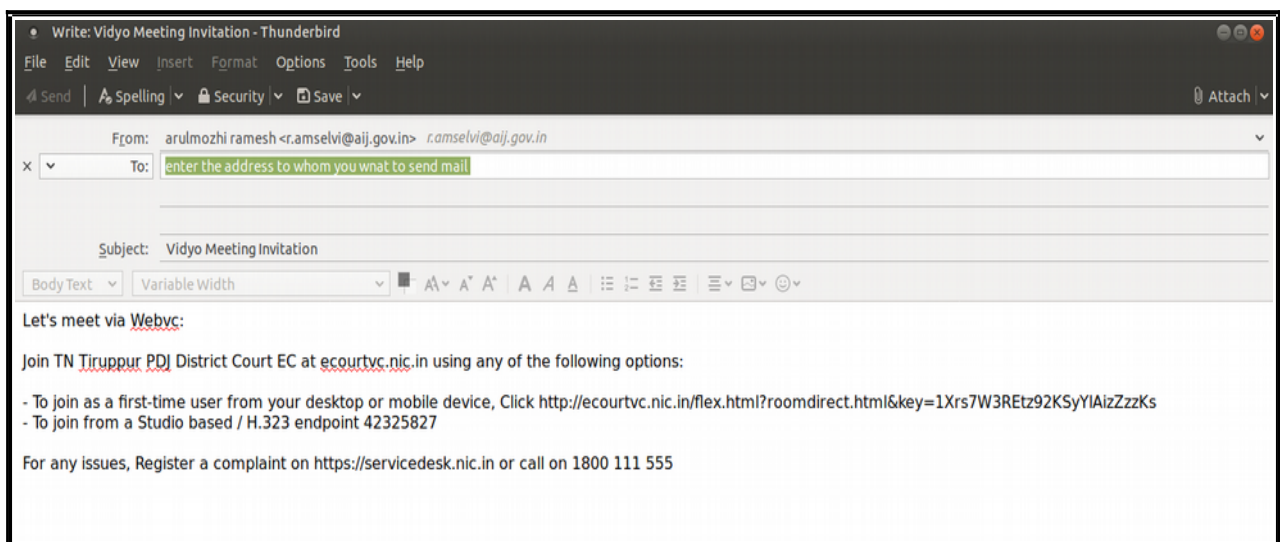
Write: Vidyo Meeting Invitation - Thunderbird

File Edit View Insert Format Options Tools Help

Send | Spelling | Security | Save | Attach

From: arulmozhi ramesh <r.amselvi@aij.gov.in> r.amselvi@aij.gov.in

To: enter the address to whom you wnat to send mail

Subject: Vidyo Meeting Invitation

Body Text | Variable Width

Let's meet via Webvc:

Join TN Tiruppur PDJ District Court EC at ecourtvc.nic.in using any of the following options:

- To join as a first-time user from your desktop or mobile device, Click http://ecourtvc.nic.in/flex.html?roomdirect.html&key=1Xrs7W3REtz92KSyYlAizZzzKs
- To join from a Studio based / H.323 endpoint 42325827

For any issues, Register a complaint on https://servicedesk.nic.in or call on 1800 111 555